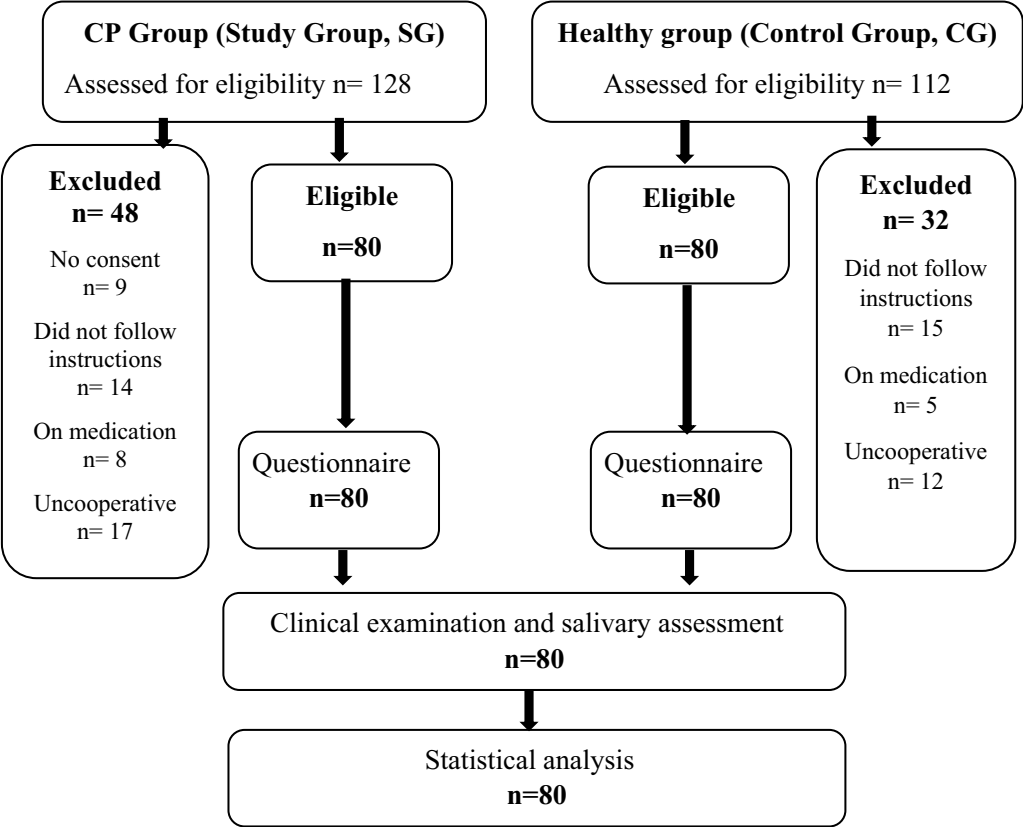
CP Group (Study Group, SG)
Assessed for eligibility n= 128

Healthy group (Control Group, CG)
Assessed for eligibility n= 112

Excluded
n= 48
No consent
n= 9
Did not follow instructions
n= 14
On medication
n= 8
Uncooperative
n= 17

Eligible
n=80

Eligible
n=80

Excluded
n= 32
Did not follow instructions
n= 15
On medication
n= 5
Uncooperative
n= 12

Questionnaire
n=80

Questionnaire
n=80

Clinical examination and salivary assessment
n=80

Statistical analysis
n=80